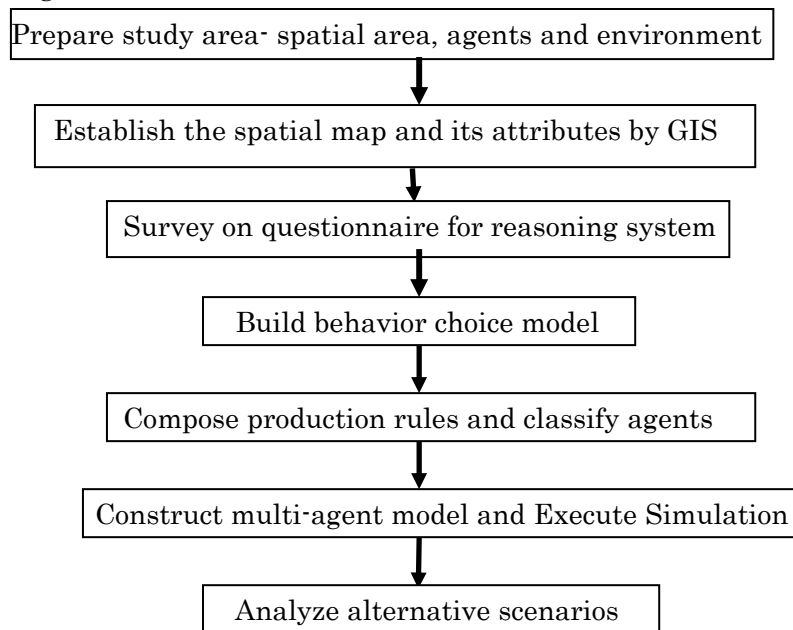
Prepare study area- spatial area, agents and environment

Establish the spatial map and its attributes by GIS

Survey on questionnaire for reasoning system

Build behavior choice model

Compose production rules and classify agents

Construct multi-agent model and Execute Simulation

Analyze alternative scenarios